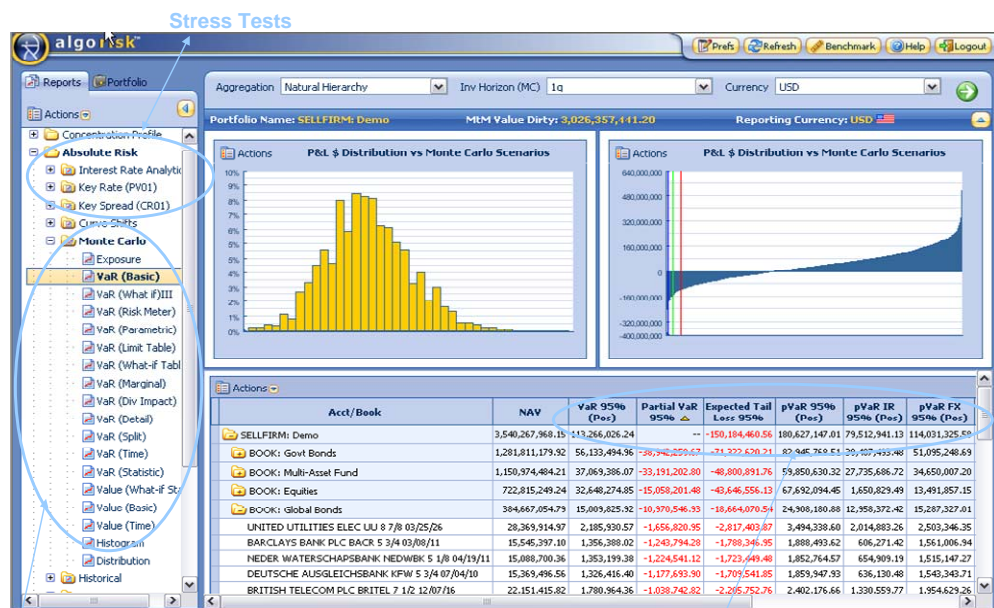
Stress Tests

algorisk™

Prefs Refresh Benchmark Help Logout

Reports Portfolio

Actions

Concentration Profile
Absolute Risk
Interest Rate Analytic
Key Rate (PV01)
Key Spread (CR01)
Curve Shifts
Monte Carlo
Exposure
VaR (Basic)
VaR (What if)III
VaR (Risk Meter)
VaR (Parametric)
VaR (Limit Table)
VaR (What-if Tabl
VaR (Marginal)
VaR (Div Impact)
VaR (Detail)
VaR (Split)
VaR (Time)
VaR (Statistic)
Value (What-if St
Value (Basic)
Value (Time)
Histogram
Distribution
Historical

Aggregation Natural Hierarchy Inv Horizon (MC) 1q Currency USD

Portfolio Name: SELLFIRM: Demo MtM Value Dirty: 3,026,357,411.20 Reporting Currency: USD

Actions P&L $ Distribution vs Monte Carlo Scenarios

10% 9% 8% 7% 6% 5% 4% 3% 2% 1% 0%

Actions P&L $ Distribution vs Monte Carlo Scenarios

640,000,000 480,000,000 320,000,000 160,000,000 0 -160,000,000 -320,000,000 -400,000,000

Actions

| Acct/Book | NAV | VaR 95% (Pos) | Partial VaR 95% | Expected Tail Loss 95% | pVaR 95% (Pos) | pVaR IR 95% (Pos) | pVaR FX 95% (Pos) |
|---|---|---|---|---|---|---|---|
| SELLFIRM: Demo | 3,540,267,968.15 | 113,266,026.24 | -- | -150,184,460.56 | 180,627,147.01 | 79,512,941.13 | 114,031,325.59 |
| BOOK: Govt Bonds | 1,281,811,179.92 | 56,133,494.96 | -38,942,259.67 | -71,322,620.21 | 82,945,768.51 | 70,407,455.48 | 51,095,248.69 |
| BOOK: Multi-Asset Fund | 1,150,974,484.21 | 37,069,386.07 | -33,191,202.80 | -48,800,891.76 | 59,850,630.32 | 27,735,686.72 | 34,650,007.20 |
| BOOK: Equities | 722,815,249.24 | 32,648,274.85 | -15,058,201.48 | -43,646,556.13 | 67,692,094.45 | 1,650,829.49 | 13,491,857.15 |
| BOOK: Global Bonds | 384,667,054.79 | 15,009,825.92 | -10,970,546.93 | -18,664,070.54 | 24,908,180.88 | 12,958,372.42 | 15,287,327.01 |
| UNITED UTILITIES ELEC UU 8 7/8 03/25/26 | 28,369,914.97 | 2,185,930.57 | -1,656,820.95 | -2,817,403.87 | 3,494,338.60 | 2,014,883.26 | 2,503,346.35 |
| BARCLAYS BANK PLC BACR 5 3/4 03/08/11 | 15,545,397.10 | 1,356,388.02 | -1,243,794.28 | -1,788,346.95 | 1,888,493.62 | 606,271.42 | 1,561,006.94 |
| NEDER WATERSCHAPSBANK NEDWBK 5 1/8 04/19/11 | 15,088,700.36 | 1,353,199.38 | -1,224,541.12 | -1,723,449.48 | 1,852,764.57 | 654,909.19 | 1,515,147.27 |
| DEUTSCHE AUSGLEICHSBANK KFW 5 3/4 07/04/10 | 15,369,496.56 | 1,326,416.40 | -1,177,693.90 | -1,709,541.85 | 1,859,947.93 | 636,130.48 | 1,543,343.71 |
| BRITISH TELECOM PLC BRITEL 7 1/2 12/07/16 | 22,151,415.82 | 1,780,964.36 | -1,038,742.82 | -2,285,752.76 | 2,402,176.66 | 1,330,559.77 | 1,954,629.26 |